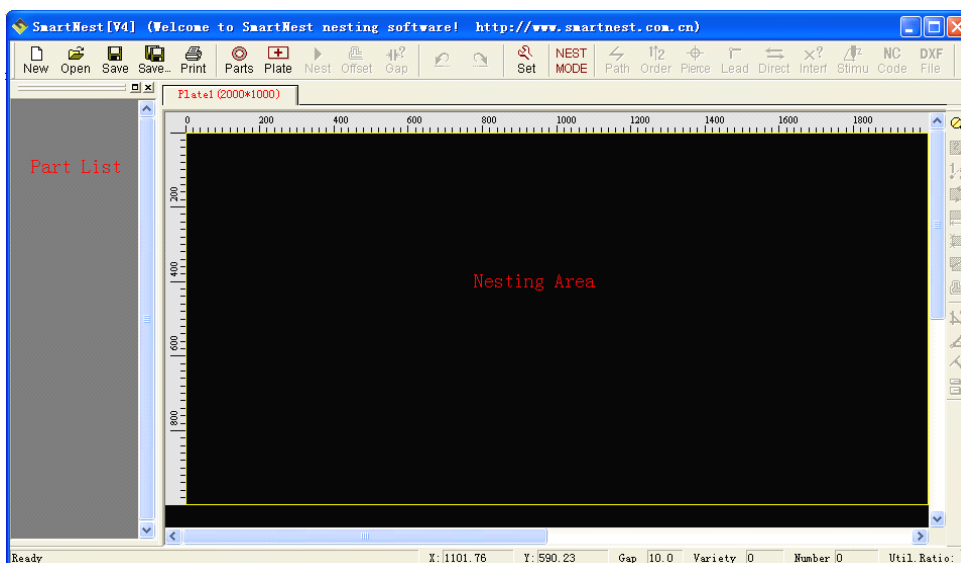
SmartNest[V4] (Welcome to SmartNest nesting software! http://www.smartnest.com.cn)

New Open Save Save.. Print Parts Plate Nest Offset Gap Set NEST MODE Path Order Pierce Lead Direct Interf Stimu NC Code DXF File

Plate1(2000*1000)

0 200 400 600 800 1000 1200 1400 1600 1800

200 400 600 800

Part List

Nesting Area

Ready X: 1101.76 Y: 590.23 Gap 10.0 Variety 0 Number 0 Util.Ratio: